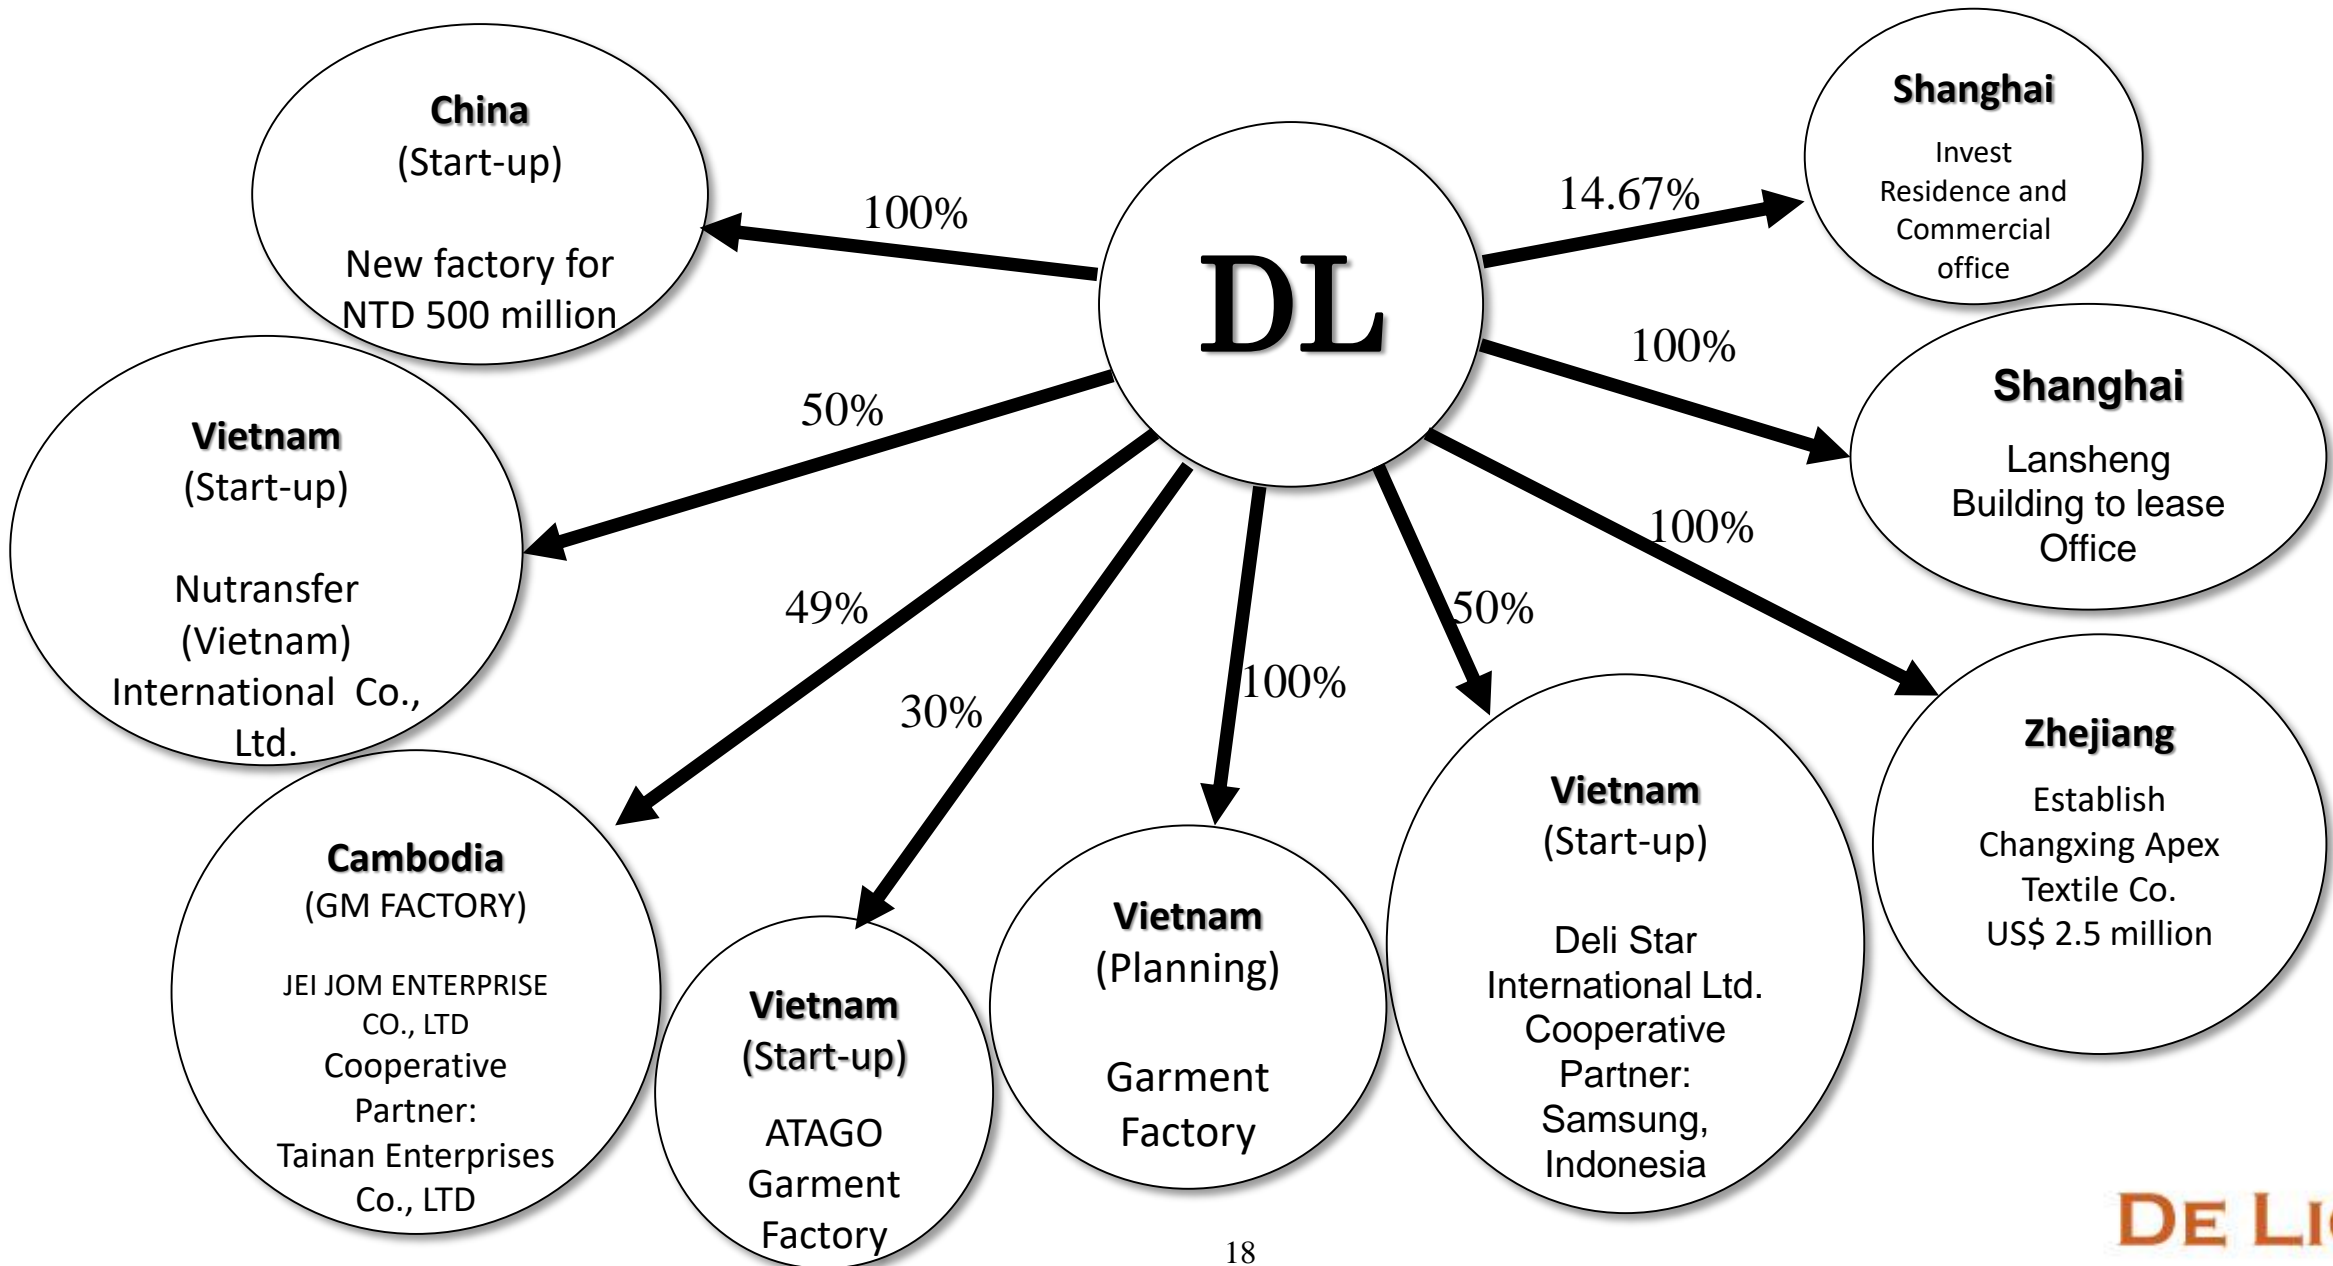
DL

100%

China
(Start-up)

New factory for NTD 500 million

14.67%

Shanghai

Invest Residence and Commercial office

100%

Shanghai

Lansheng Building to lease Office

50%

Vietnam
(Start-up)

Nutransfer (Vietnam) International Co., Ltd.

100%

49%

50%

30%

100%

Zhejiang

Establish Changxing Apex Textile Co. US$ 2.5 million

Cambodia
(GM FACTORY)

JEI JOM ENTERPRISE CO., LTD
Cooperative Partner:
Tainan Enterprises Co., LTD

Vietnam
(Start-up)

ATAGO Garment Factory

Vietnam
(Planning)

Garment Factory

Vietnam
(Start-up)

Deli Star International Ltd.
Cooperative Partner:
Samsung, Indonesia

18

DE LI